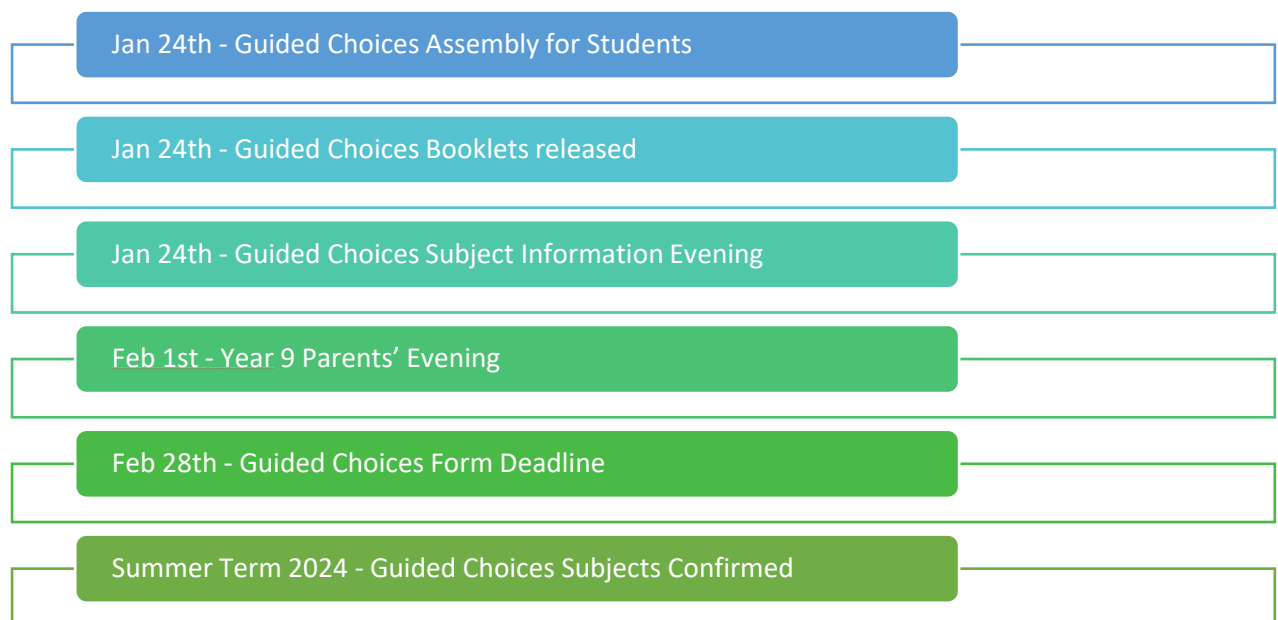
Jan 24th - Guided Choices Assembly for Students

Jan 24th - Guided Choices Booklets released

Jan 24th - Guided Choices Subject Information Evening

Feb 1st - Year 9 Parents' Evening

Feb 28th - Guided Choices Form Deadline

Summer Term 2024 - Guided Choices Subjects Confirmed